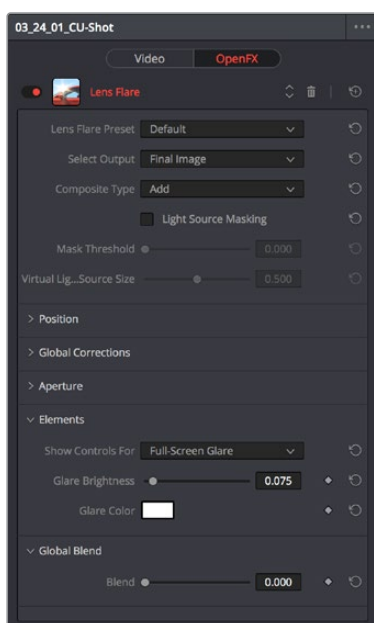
03_24_01_CU-Shot

Video OpenFX

Lens Flare

Lens Flare Preset Default

Select Output Final Image

Composite Type Add

Light Source Masking

Mask Threshold 0.000

Virtual Lig...Source Size 0.500

> Position

> Global Corrections

> Aperture

∨ Elements

Show Controls For Full-Screen Glare

Glare Brightness 0.075

Glare Color

∨ Global Blend

Blend 0.000